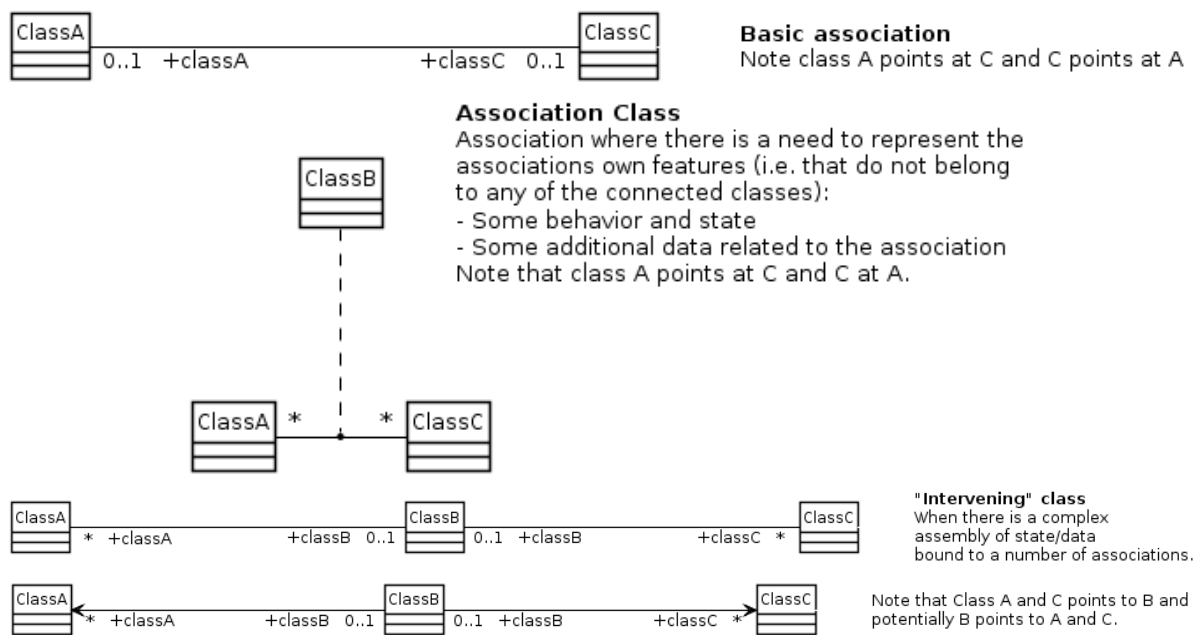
ClassA

0..1 +classA

+classC 0..1

ClassC

**Basic association**
Note class A points at C and C points at A

**Association Class**
Association where there is a need to represent the associations own features (i.e. that do not belong to any of the connected classes):
- Some behavior and state
- Some additional data related to the association
Note that class A points at C and C at A.

ClassB

ClassA * * ClassC

ClassA * +classA +classB 0..1 ClassB 0..1 +classB +classC * ClassC

**"Intervening" class**
When there is a complex assembly of state/data bound to a number of associations.

ClassA * +classA +classB 0..1 ClassB 0..1 +classB +classC * ClassC

Note that Class A and C points to B and potentially B points to A and C.